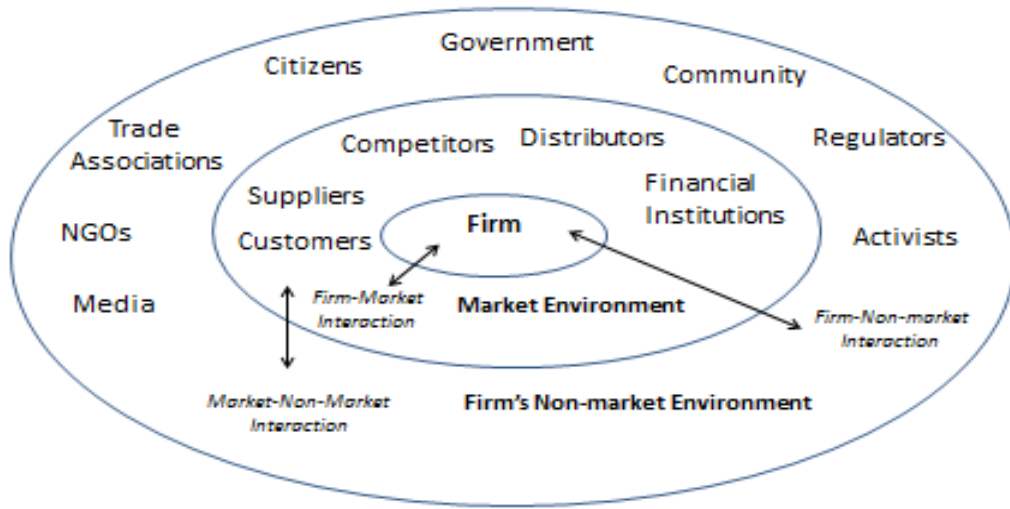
Government

Citizens

Community

Trade Associations

Competitors

Distributors

Regulators

Suppliers

Financial Institutions

NGOs

Customers

Firm

Activists

Media

Firm-Market Interaction

Market Environment

Firm-Non-market Interaction

Market-Non-Market Interaction

Firm's Non-market Environment